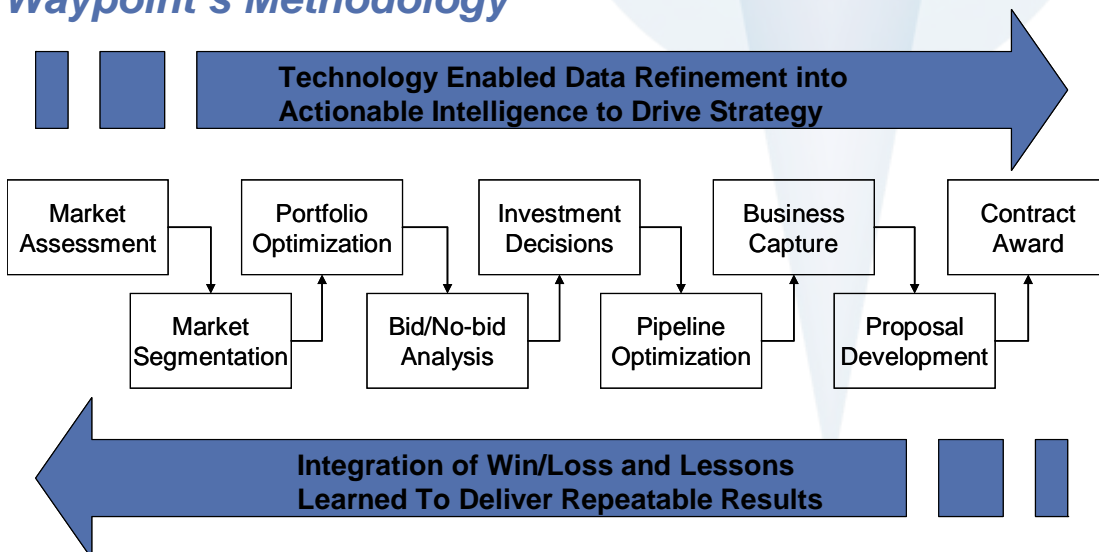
Waypoint's Methodology

Technology Enabled Data Refinement into Actionable Intelligence to Drive Strategy

Market Assessment

Market Segmentation

Portfolio Optimization

Bid/No-bid Analysis

Investment Decisions

Pipeline Optimization

Business Capture

Proposal Development

Contract Award

Integration of Win/Loss and Lessons Learned To Deliver Repeatable Results